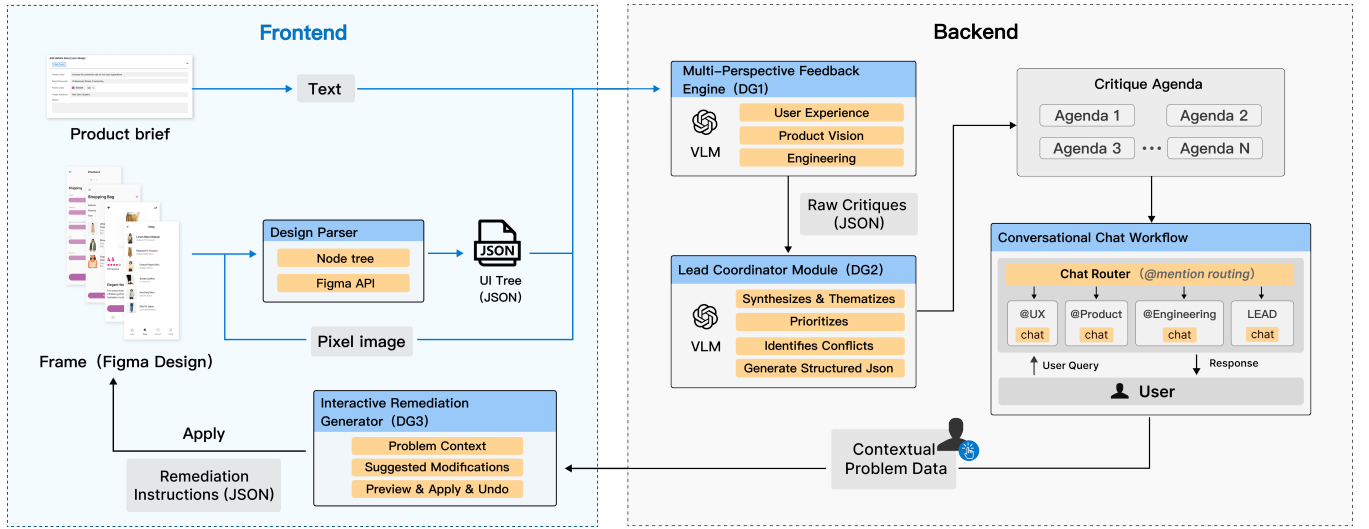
Frontend

Product brief

Text

Design Parser

Node tree

Figma API

JSON

UI Tree (JSON)

Frame（Figma Design)

Pixel image

Apply

Remediation Instructions (JSON)

Interactive Remediation Generator (DG3)

Problem Context

Suggested Modifications

Preview & Apply & Undo

Backend

Multi-Perspective Feedback Engine（DG1)

VLM

User Experience

Product Vision

Engineering

Raw Critiques (JSON)

Lead Coordinator Module (DG2)

VLM

Synthesizes & Thematizes

Prioritizes

Identifies Conflicts

Generate Structured Json

Critique Agenda

Agenda 1

Agenda 2

Agenda 3

•••

Agenda N

Conversational Chat Workflow

Chat Router (@mention routing)

@UX

chat

@Product

chat

@Engineering

chat

LEAD

chat

User Query

Response

User

Contextual Problem Data